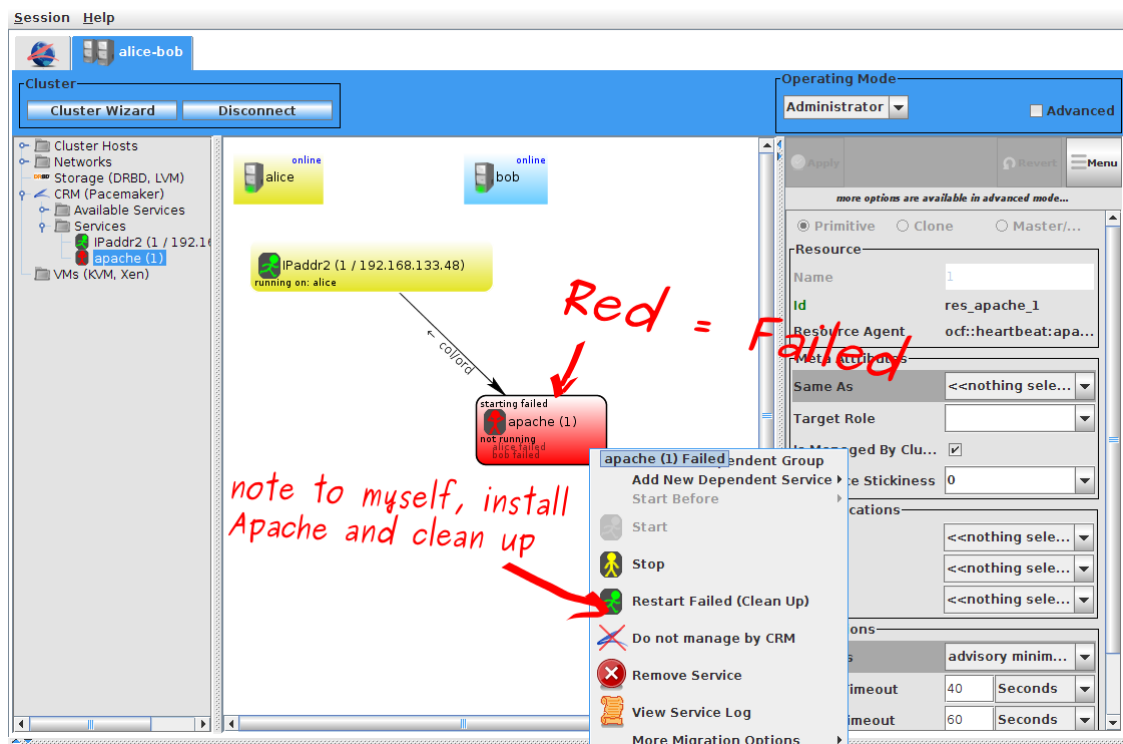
Session Help

alice-bob

Cluster
Cluster Wizard
Disconnect

Operating Mode
Administrator
Advanced

Cluster Hosts
Networks
Storage (DRBD, LVM)
CRM (Pacemaker)
Available Services
Services
IPaddr2 (1 / 192.16
apache (1)
VMs (KVM, Xen)

online
alice
online
bob

IPaddr2 (1 / 192.168.133.48)
running on: alice

← col/ord

starting failed
apache (1)
not running
alice failed
bob failed

Red = Failed

note to myself, install Apache and clean up

apache (1) Failed
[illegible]endent Group
Add New Dependent Service
Start Before
Start
Stop
Restart Failed (Clean Up)
Do not manage by CRM
Remove Service
View Service Log
More Migration Options

Apply
Revert
Menu
more options are available in advanced mode...
Primitive
Clone
Master/...
Resource
Name
1
Id
res_apache_1
Resource Agent
ocf::heartbeat:apa...
Meta attributes
Same As
<<nothing sele...
Target Role
Is Managed By Clu...
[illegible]e Stickiness
0
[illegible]cations
<<nothing sele...
<<nothing sele...
<<nothing sele...
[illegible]ions
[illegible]s
advisory minim...
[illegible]imeout
40
Seconds
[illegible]imeout
60
Seconds